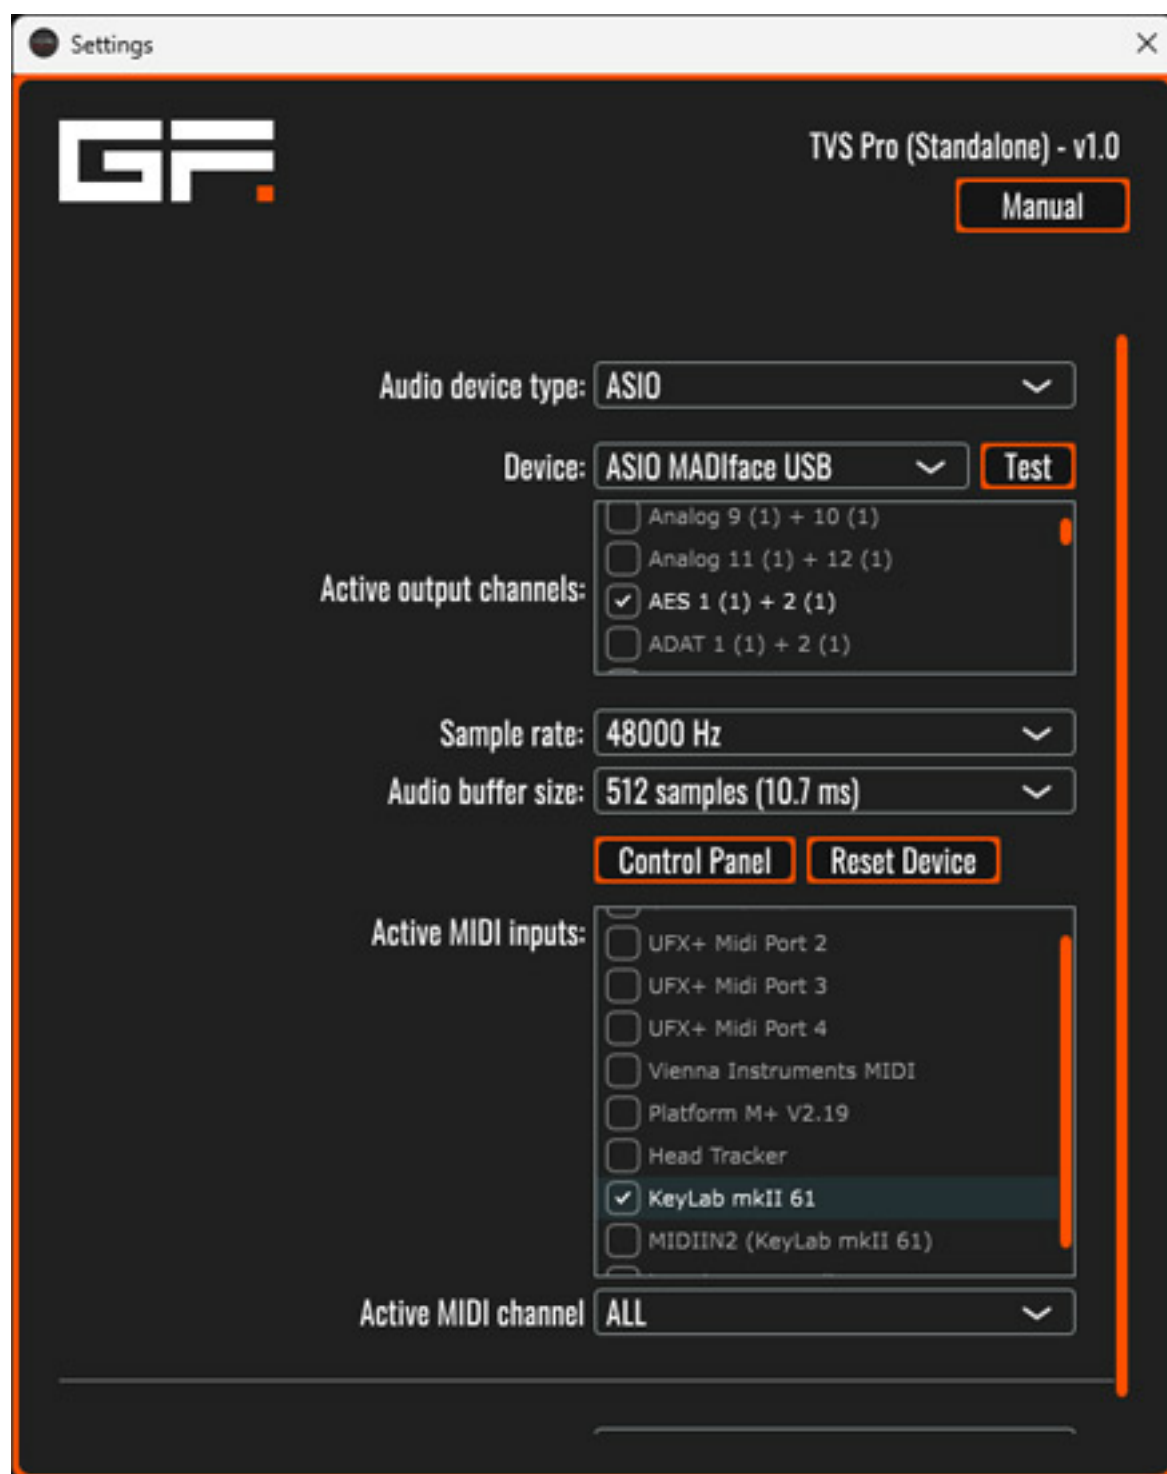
Settings

GF.

TVS Pro (Standalone) - v1.0

Manual

Audio device type: ASIO

Device: ASIO MADIface USB Test

Active output channels:
Analog 9 (1) + 10 (1)
Analog 11 (1) + 12 (1)
AES 1 (1) + 2 (1)
ADAT 1 (1) + 2 (1)

Sample rate: 48000 Hz

Audio buffer size: 512 samples (10.7 ms)

Control Panel Reset Device

Active MIDI inputs:
UFX+ Midi Port 2
UFX+ Midi Port 3
UFX+ Midi Port 4
Vienna Instruments MIDI
Platform M+ V2.19
Head Tracker
KeyLab mkII 61
MIDIIN2 (KeyLab mkII 61)

Active MIDI channel ALL